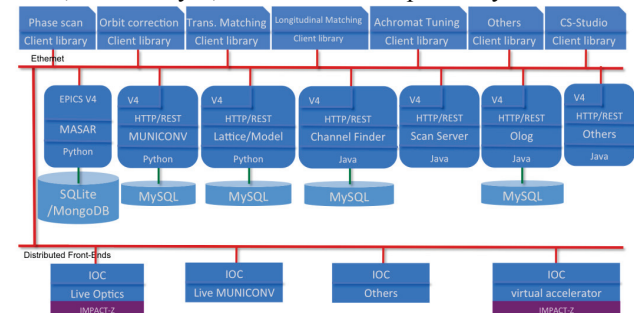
Phase scan
Client library

Orbit correction
Client library

Trans. Matching
Client library

Longitudinal Matching
Client library

Achromat Tuning
Client library

Others
Client library

CS-Studio
Client library

Ethernet

EPICS V4
MASAR
Python

V4
HTTP/REST
MUNICONV
Python

V4
HTTP/REST
Lattice/Model
Python

V4
HTTP/REST
Channel Finder
Java

V4
HTTP/REST
Scan Server
Java

V4
HTTP/REST
Olog
Java

V4
HTTP/REST
Others
Java

SQLite
/MongoDB

MySQL

MySQL

MySQL

MySQL

Distributed Front-Ends

IOC
Live Optics
IMPACT-Z

IOC
Live MUNICONV

IOC
Others

IOC
virtual accelerator
IMPACT-Z